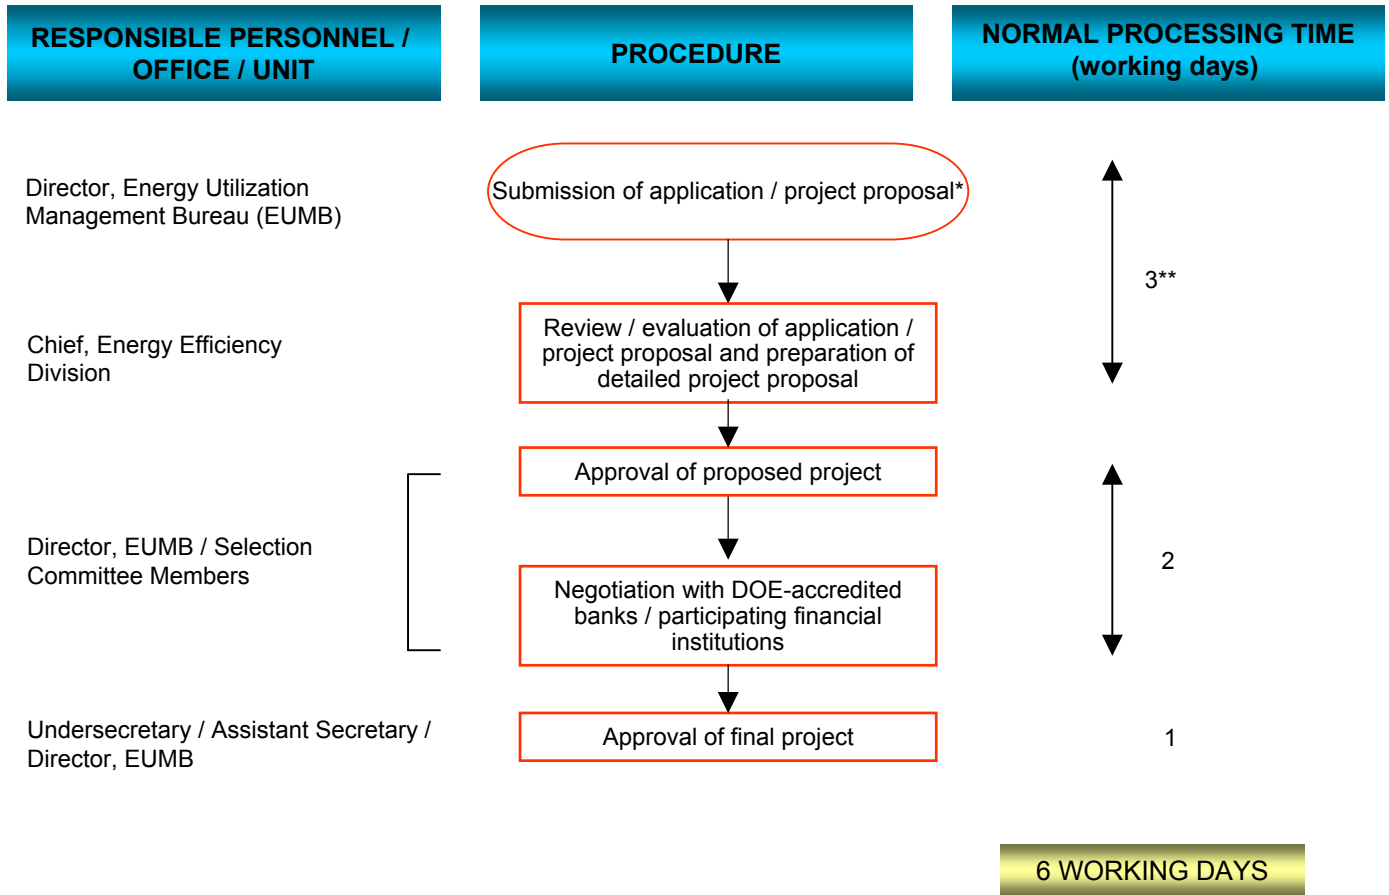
RESPONSIBLE PERSONNEL / OFFICE / UNIT

PROCEDURE

NORMAL PROCESSING TIME (working days)

Director, Energy Utilization Management Bureau (EUMB)

Submission of application / project proposal*

3**

Chief, Energy Efficiency Division

Review / evaluation of application / project proposal and preparation of detailed project proposal

Approval of proposed project

Director, EUMB / Selection Committee Members

2

Negotiation with DOE-accredited banks / participating financial institutions

Undersecretary / Assistant Secretary / Director, EUMB

Approval of final project

1

6 WORKING DAYS